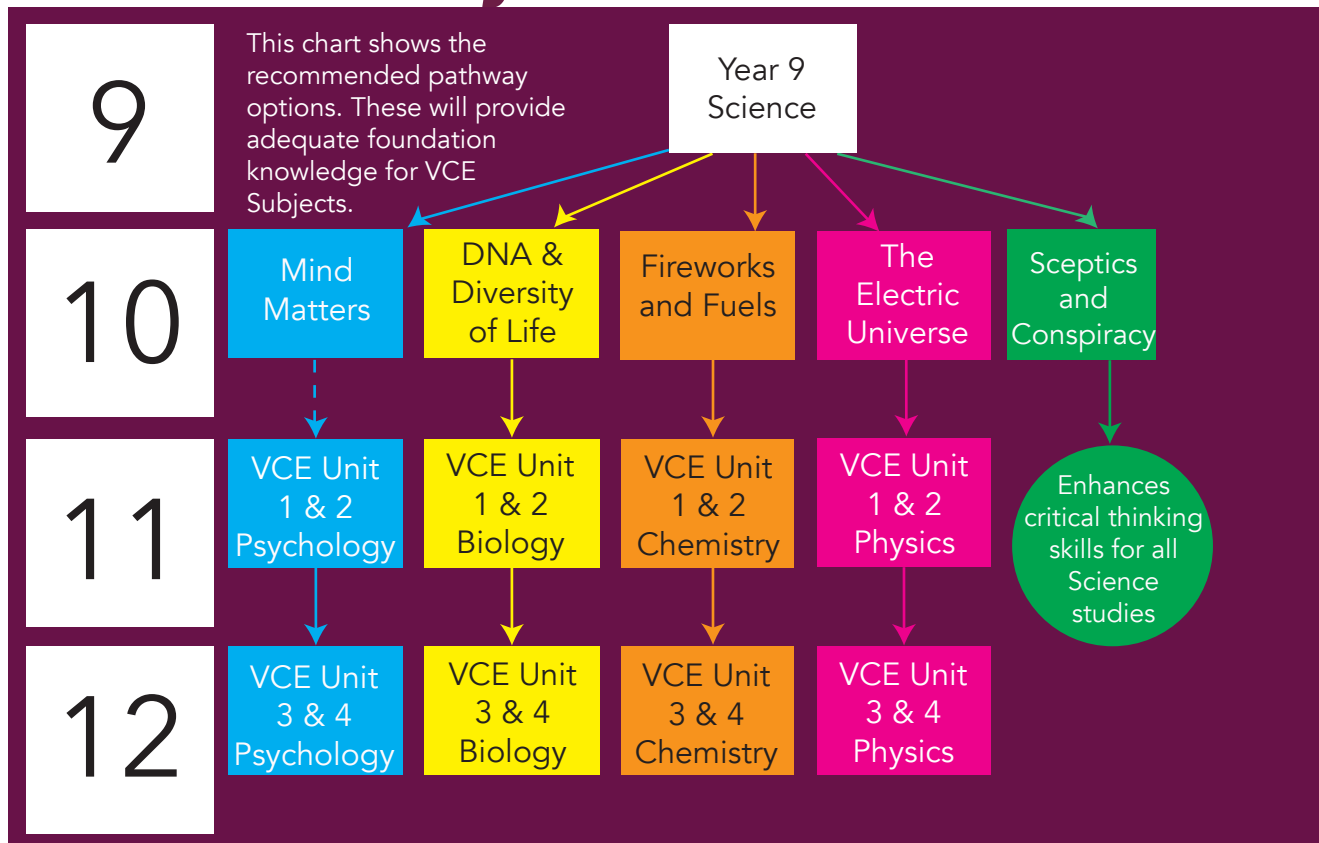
9

This chart shows the recommended pathway options. These will provide adequate foundation knowledge for VCE Subjects.

Year 9 Science

10

Mind Matters

DNA & Diversity of Life

Fireworks and Fuels

The Electric Universe

Sceptics and Conspiracy

11

VCE Unit 1 & 2 Psychology

VCE Unit 1 & 2 Biology

VCE Unit 1 & 2 Chemistry

VCE Unit 1 & 2 Physics

Enhances critical thinking skills for all Science studies

12

VCE Unit 3 & 4 Psychology

VCE Unit 3 & 4 Biology

VCE Unit 3 & 4 Chemistry

VCE Unit 3 & 4 Physics